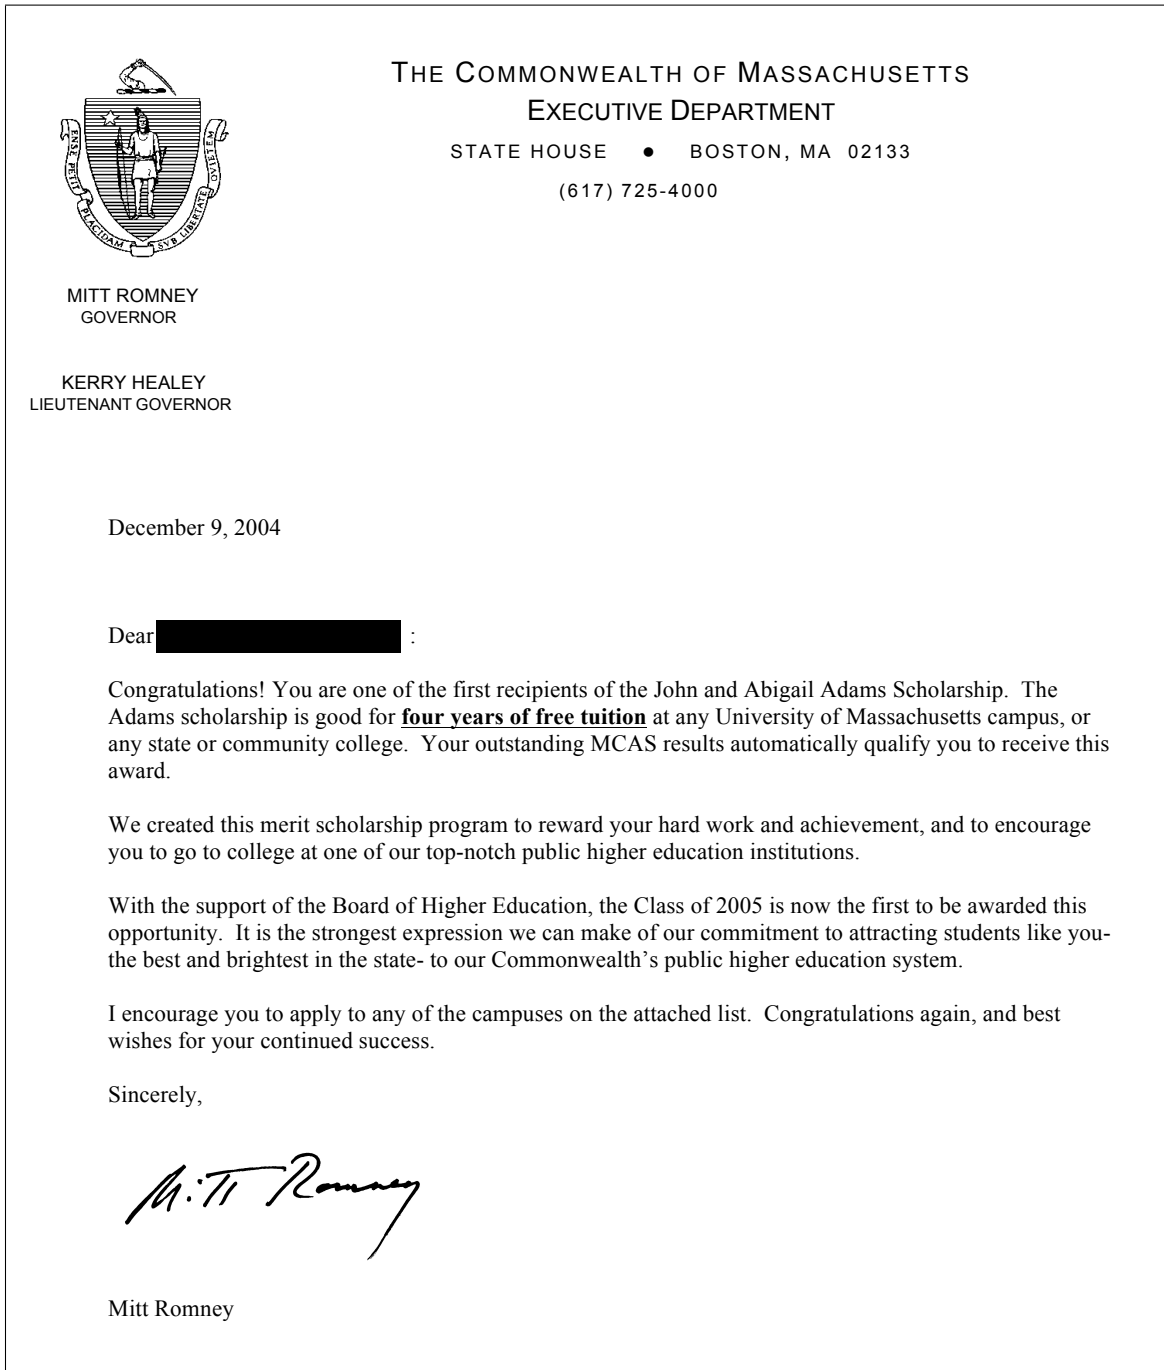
ENSE PETIT PLACIDAM SVB LIBERTATE QVIETEM

THE COMMONWEALTH OF MASSACHUSETTS
EXECUTIVE DEPARTMENT
STATE HOUSE • BOSTON, MA 02133
(617) 725-4000

MITT ROMNEY
GOVERNOR

KERRY HEALEY
LIEUTENANT GOVERNOR

December 9, 2004

Dear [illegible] :

Congratulations! You are one of the first recipients of the John and Abigail Adams Scholarship. The Adams scholarship is good for **four years of free tuition** at any University of Massachusetts campus, or any state or community college. Your outstanding MCAS results automatically qualify you to receive this award.

We created this merit scholarship program to reward your hard work and achievement, and to encourage you to go to college at one of our top-notch public higher education institutions.

With the support of the Board of Higher Education, the Class of 2005 is now the first to be awarded this opportunity. It is the strongest expression we can make of our commitment to attracting students like you- the best and brightest in the state- to our Commonwealth's public higher education system.

I encourage you to apply to any of the campuses on the attached list. Congratulations again, and best wishes for your continued success.

Sincerely,

Mitt Romney

Mitt Romney